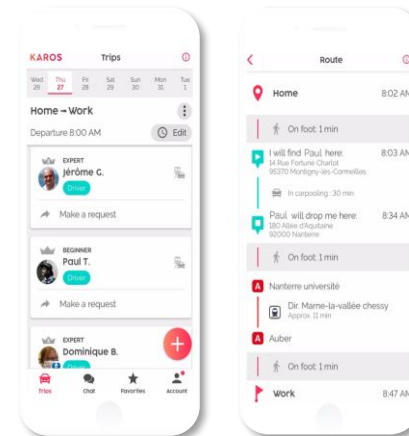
KAROS Trips

Wed 26 Thu 27 Fri 28 Sat 29 Sun 30 Mon 31 Tue 1

Home → Work

Departure 8:00 AM

Edit

EXPERT
Jérôme G.
Driver

Make a request

BEGINNER
Paul T.
Driver

Make a request

EXPERT
Dominique B.
Driver

Trips Chat Favorites Account

Route

Home 8:02 AM

On foot 1 min

I will find Paul here: 8:03 AM
14 Rue Fortuné Charlot
95370 Montigny-lès-Cormeilles

In carpooling : 30 min

Paul will drop me here: 8:34 AM
180 Allée d'Aquitaine
92000 Nanterre

On foot 1 min

A Nanterre université

Dir. Marne-la-vallée chessy
Approx. 11 min

A Auber

On foot 1 min

Work 8:47 AM